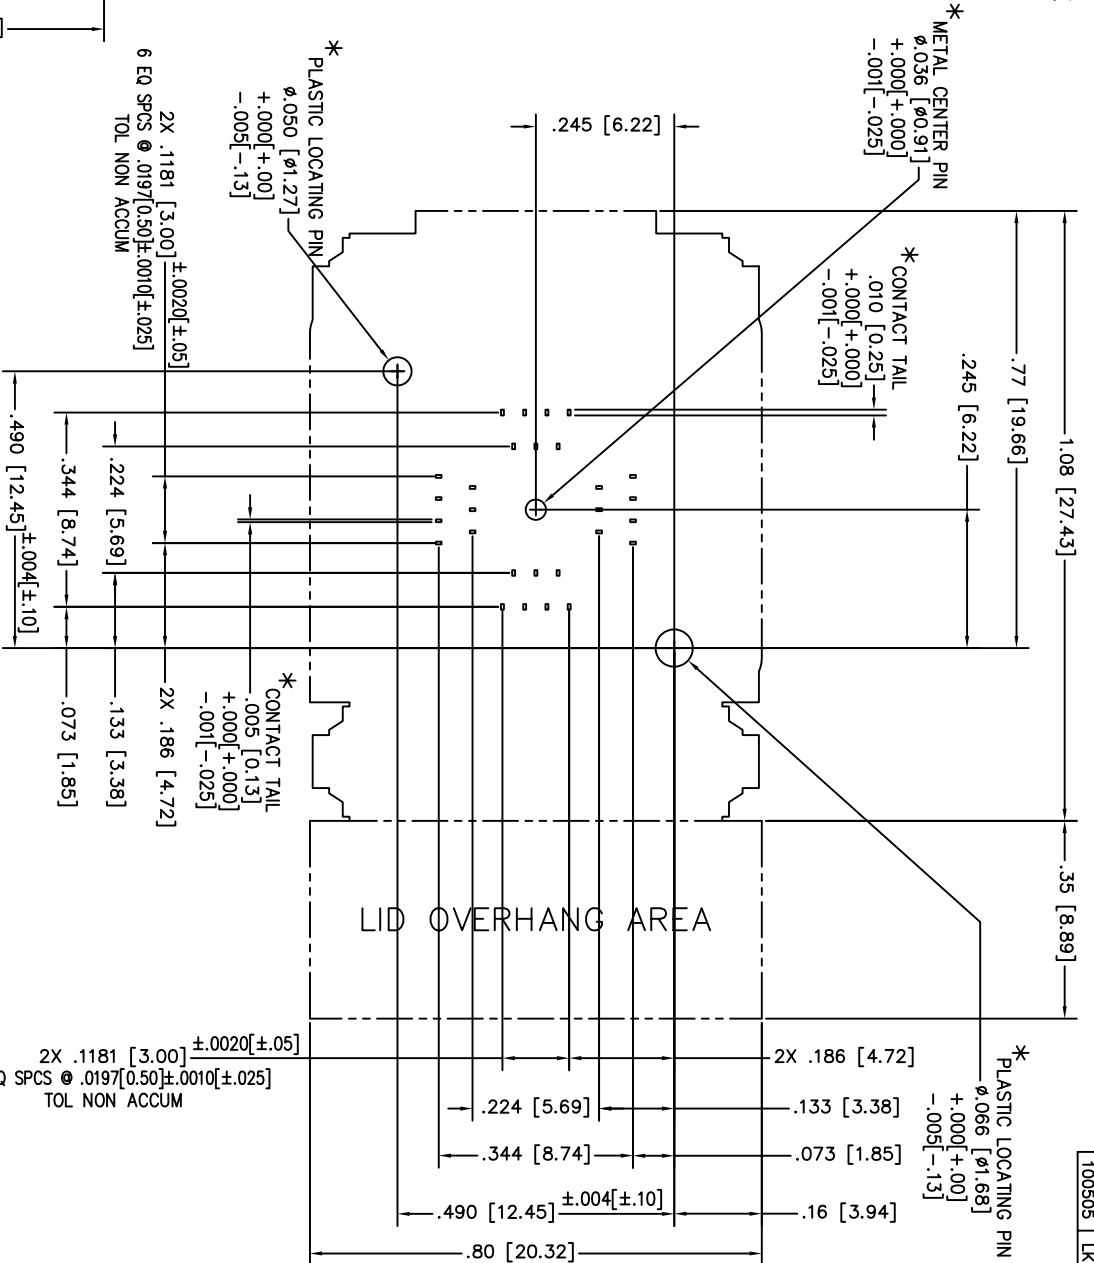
*PLASTIC LOCATING PIN
ø.050 [ø1.27]
+.000[+.00]
-.005[-.13]

2X .1181 [3.00] $^{\pm.0020[\pm.05]}$
6 EQ SPCS @ .0197[0.50]±.0010[±.025]
TOL NON ACCUM

.245 [6.22]

*METAL CENTER PIN
ø.036 [ø0.91]
+.000[+.000]
-.001[-.025]

*CONTACT TAIL
.010 [0.25]
+.000[+.000]
-.001[-.025]

.245 [6.22]

.77 [19.66]

1.08 [27.43]

.490 [12.45] $^{\pm.004[\pm.10]}$

.344 [8.74]

.224 [5.69]

2X .186 [4.72]

.133 [3.38]

.073 [1.85]

*CONTACT TAIL
.005 [0.13]
+.000[+.000]
-.001[-.025]

LID OVERHANG AREA

.35 [8.89]

2X .1181 [3.00] $^{\pm.0020[\pm.05]}$
Q SPCS @ .0197[0.50]±.0010[±.025]
TOL NON ACCUM

2X .186 [4.72]

.224 [5.69]

.133 [3.38]

.344 [8.74]

.073 [1.85]

.490 [12.45] $^{\pm.004[\pm.10]}$

.16 [3.94]

.80 [20.32]

*PLASTIC LOCATING PIN
ø.066 [ø1.68]
+.000[+.00]
-.005[-.13]

100505 LK